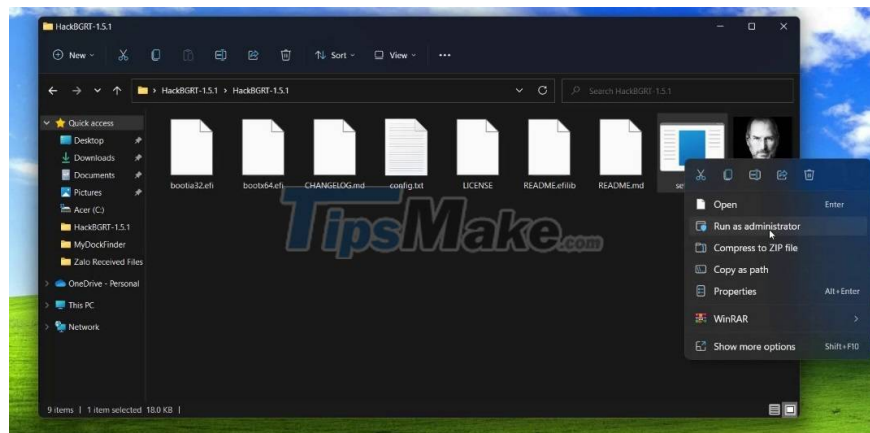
HackBGRT-1.5.1

New Sort View ...

> HackBGRT-1.5.1 > HackBGRT-1.5.1

Search HackBGRT-1.5.1

Quick access
Desktop
Downloads
Documents
Pictures
Acer (C:)
HackBGRT-1.5.1
MyDockFinder
Zalo Received Files
OneDrive - Personal
This PC
Network

bootia32.efi
bootx64.efi
CHANGELOG.md
config.txt
LICENSE
README.efilib
README.md
se

TipsMake.com

Open Enter
Run as administrator
Compress to ZIP file
Copy as path
Properties Alt+Enter
WinRAR
Show more options Shift+F10

9 items | 1 item selected 18.0 KB |